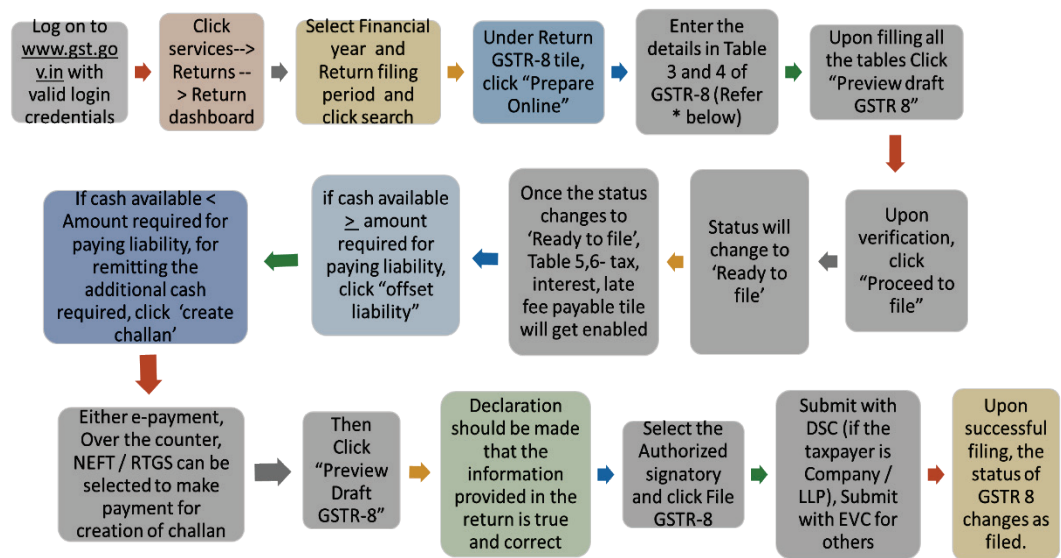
Log on to www.gst.gov.in with valid login credentials

Click services--> Returns --> Return dashboard

Select Financial year and Return filing period and click search

Under Return GSTR-8 tile, click "Prepare Online"

Enter the details in Table 3 and 4 of GSTR-8 (Refer * below)

Upon filling all the tables Click "Preview draft GSTR 8"

Upon verification, click "Proceed to file"

Status will change to 'Ready to file'

Once the status changes to 'Ready to file', Table 5,6- tax, interest, late fee payable tile will get enabled

if cash available $\geq$ amount required for paying liability, click "offset liability"

If cash available < Amount required for paying liability, for remitting the additional cash required, click 'create challan'

Either e-payment, Over the counter, NEFT / RTGS can be selected to make payment for creation of challan

Then Click "Preview Draft GSTR-8"

Declaration should be made that the information provided in the return is true and correct

Select the Authorized signatory and click File GSTR-8

Submit with DSC (if the taxpayer is Company / LLP), Submit with EVC for others

Upon successful filing, the status of GSTR 8 changes as filed.